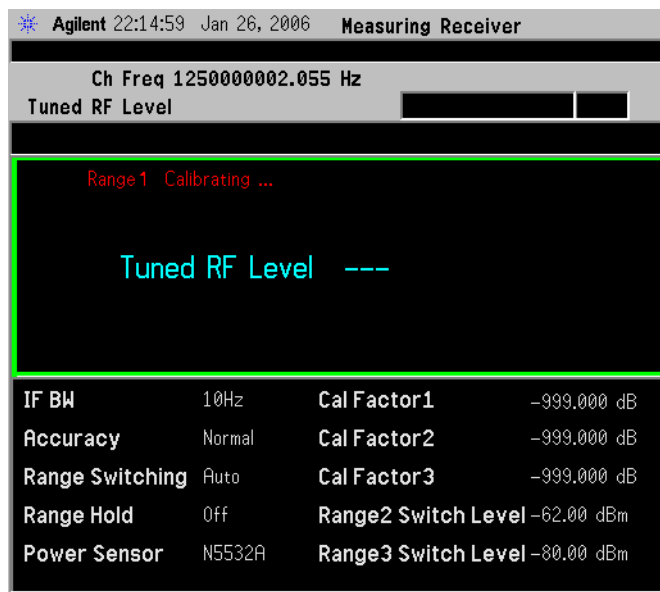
Agilent 22:14:59 Jan 26, 2006 Measuring Receiver

Ch Freq 1250000002.055 Hz
Tuned RF Level

Range 1 Calibrating ...

Tuned RF Level ---

| IF BW | 10Hz | Cal Factor1 | -999.000 dB |
|---|---|---|---|
| Accuracy | Normal | Cal Factor2 | -999.000 dB |
| Range Switching | Auto | Cal Factor3 | -999.000 dB |
| Range Hold | Off | Range2 Switch Level | -62.00 dBm |
| Power Sensor | N5532A | Range3 Switch Level | -80.00 dBm |